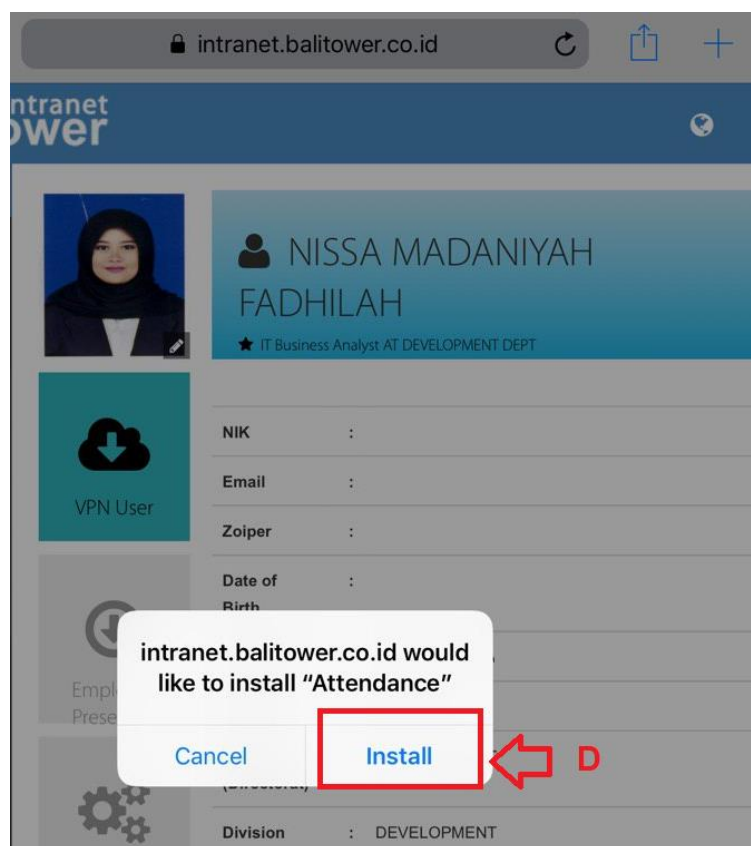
intranet.balitower.co.id

ntranet
ower

NISSA MADANIYAH FADHILAH

IT Business Analyst AT DEVELOPMENT DEPT

VPN User

Empl
Prese

| NIK | : |
|---|---|
| Email | : |
| Zoiper | : |
| Date of Birth | : |
| (Directorat) | |
| Division | : DEVELOPMENT |

intranet.balitower.co.id would like to install "Attendance"

Cancel

Install

D